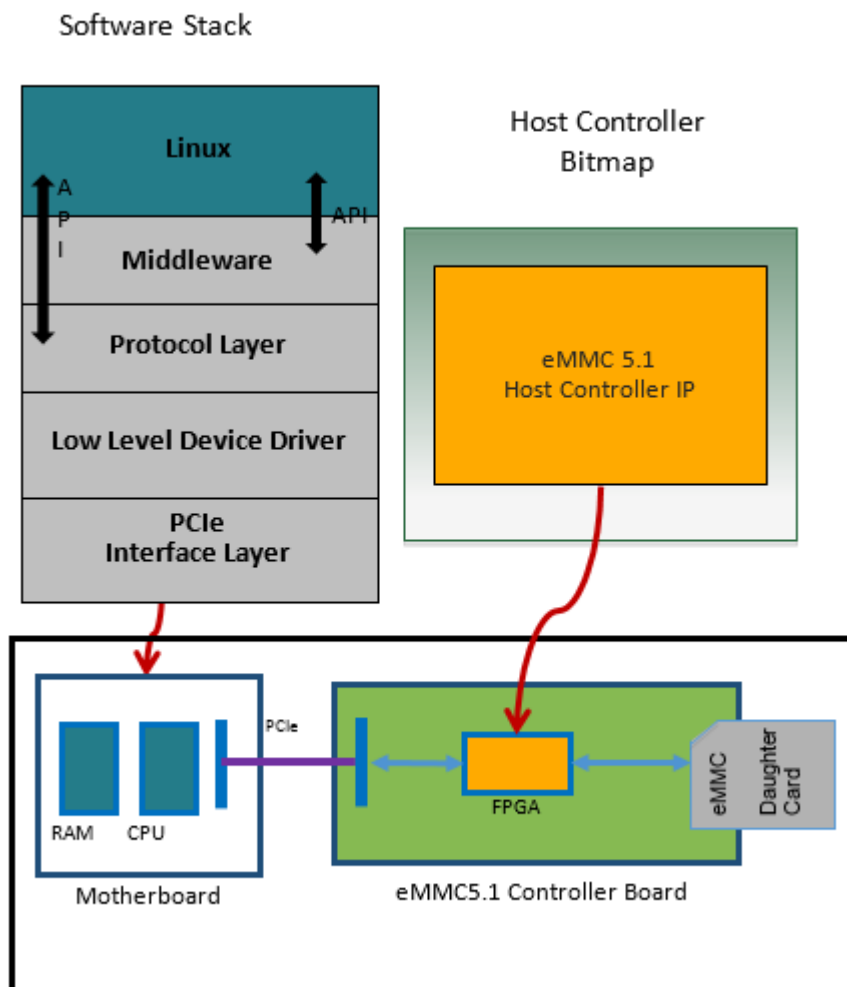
Software Stack

Linux

API

API

Middleware

Protocol Layer

Low Level Device Driver

PCIe
Interface Layer

Host Controller
Bitmap

eMMC 5.1
Host Controller IP

RAM

CPU

PCIe

Motherboard

FPGA

eMMC

Daughter Card

eMMC5.1 Controller Board